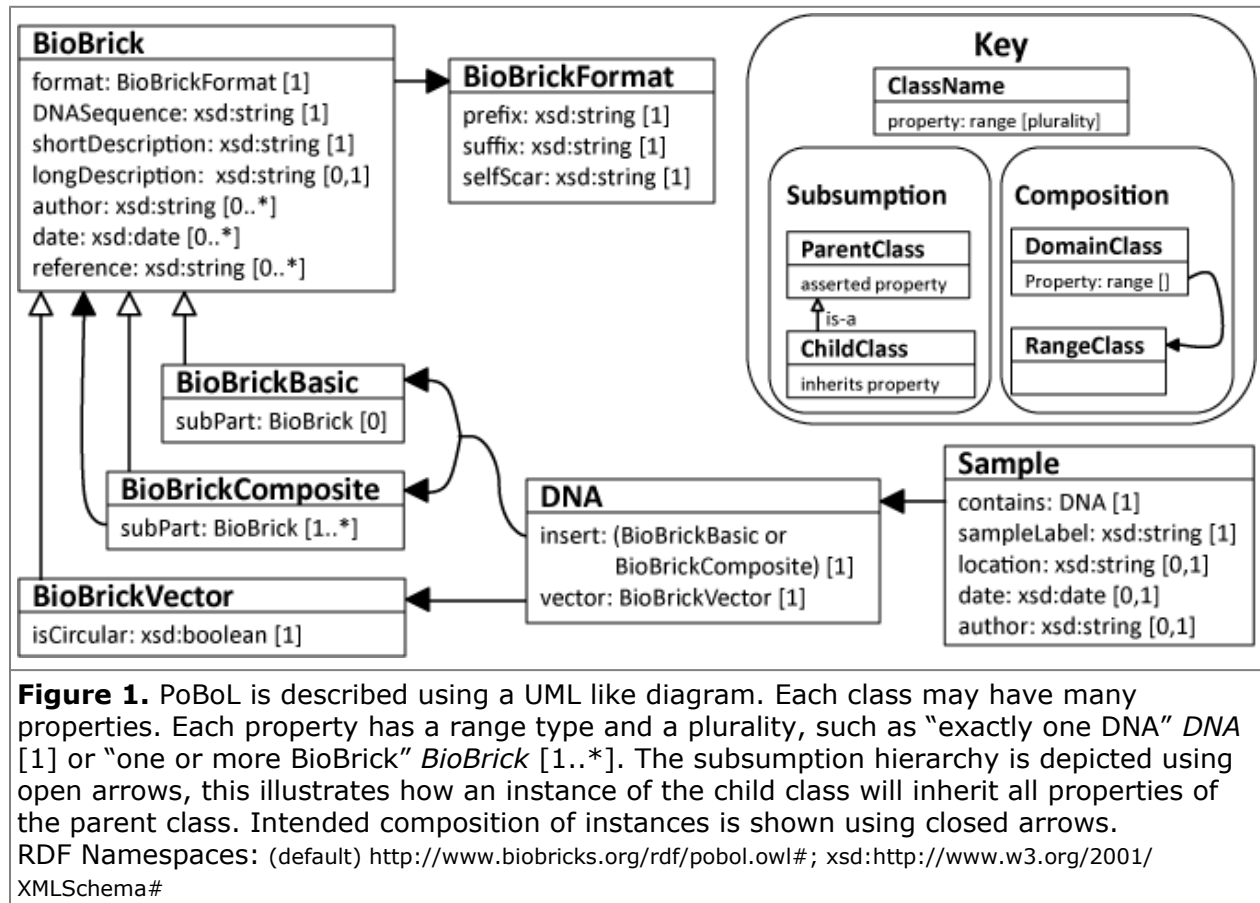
BioBrick
format: BioBrickFormat [1]
DNASequence: xsd:string [1]
shortDescription: xsd:string [1]
longDescription: xsd:string [0,1]
author: xsd:string [0..*]
date: xsd:date [0..*]
reference: xsd:string [0..*]

BioBrickFormat
prefix: xsd:string [1]
suffix: xsd:string [1]
selfScar: xsd:string [1]

Key
ClassName
property: range [plurality]

Subsumption
ParentClass
asserted property
is-a
ChildClass
inherits property

Composition
DomainClass
Property: range []
RangeClass

BioBrickBasic
subPart: BioBrick [0]

BioBrickComposite
subPart: BioBrick [1..*]

BioBrickVector
isCircular: xsd:boolean [1]

DNA
insert: (BioBrickBasic or BioBrickComposite) [1]
vector: BioBrickVector [1]

Sample
contains: DNA [1]
sampleLabel: xsd:string [1]
location: xsd:string [0,1]
date: xsd:date [0,1]
author: xsd:string [0,1]

**Figure 1.** PoBoL is described using a UML like diagram. Each class may have many properties. Each property has a range type and a plurality, such as “exactly one DNA” *DNA* [1] or “one or more BioBrick” *BioBrick* [1..*]. The subsumption hierarchy is depicted using open arrows, this illustrates how an instance of the child class will inherit all properties of the parent class. Intended composition of instances is shown using closed arrows.
RDF Namespaces: (default) http://www.biobricks.org/rdf/pobol.owl#; xsd:http://www.w3.org/2001/XMLSchema#